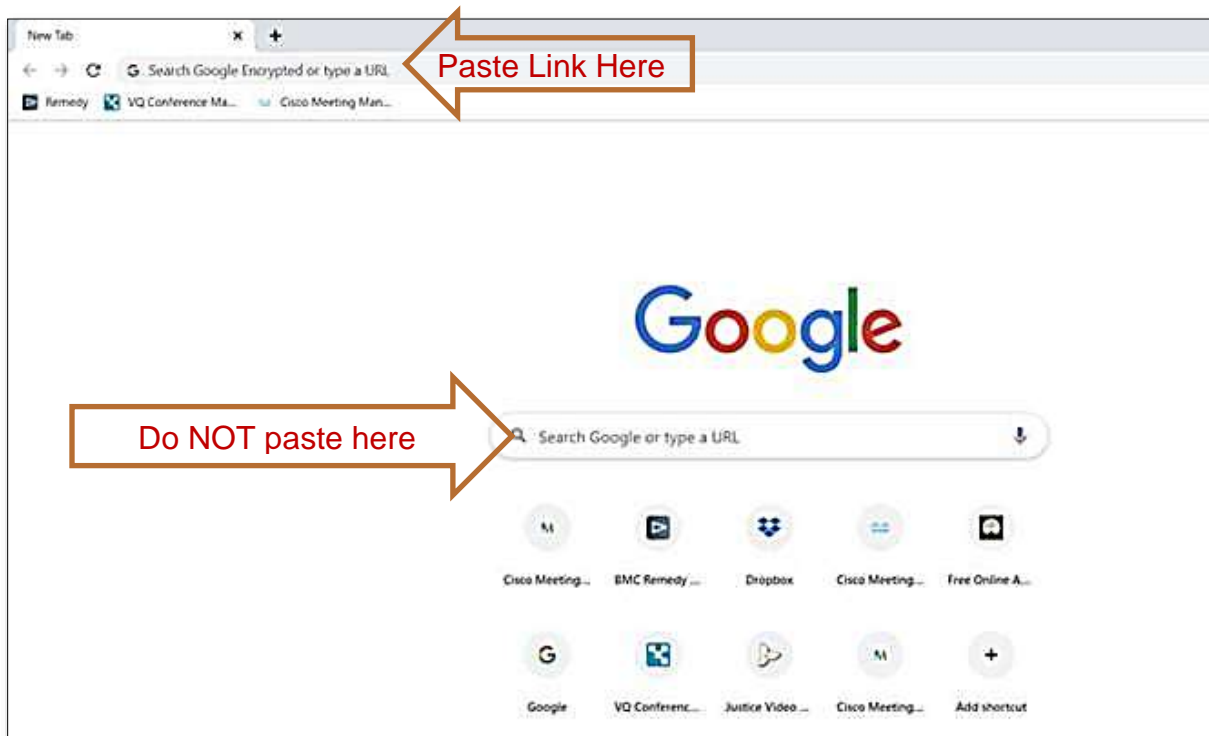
New Tab

Search Google Encrypted or type a URL

Paste Link Here

Remedy VQ Conference Ma... Cisco Meeting Man...

Google

Do NOT paste here

Search Google or type a URL

M

Cisco Meeting...

BMC Remedy ...

Dropbox

Cisco Meeting...

Free Online A...

G

Google

VQ Conferenc...

Justice Video ...

M

Cisco Meeting...

+

Add shortcut